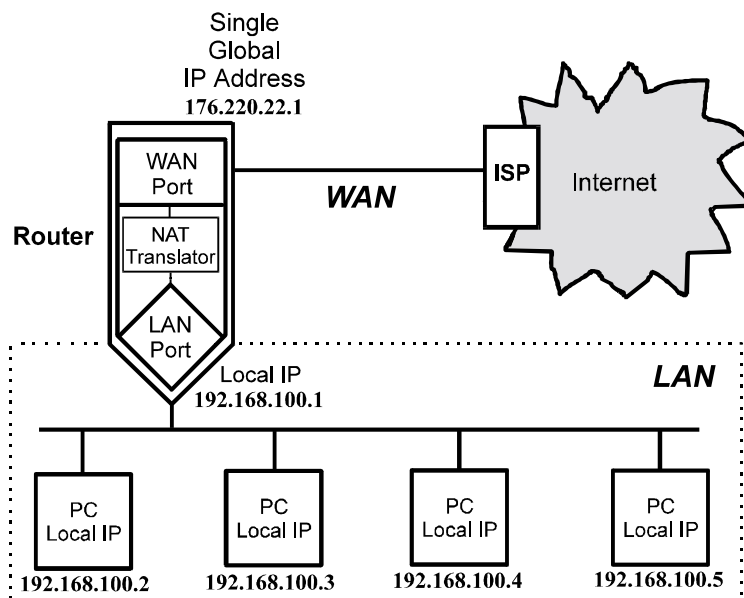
Single Global IP Address
176.220.22.1

Router

WAN Port

NAT Translator

LAN Port

WAN

ISP

Internet

LAN

Local IP
192.168.100.1

PC
Local IP
192.168.100.2

PC
Local IP
192.168.100.3

PC
Local IP
192.168.100.4

PC
Local IP
192.168.100.5